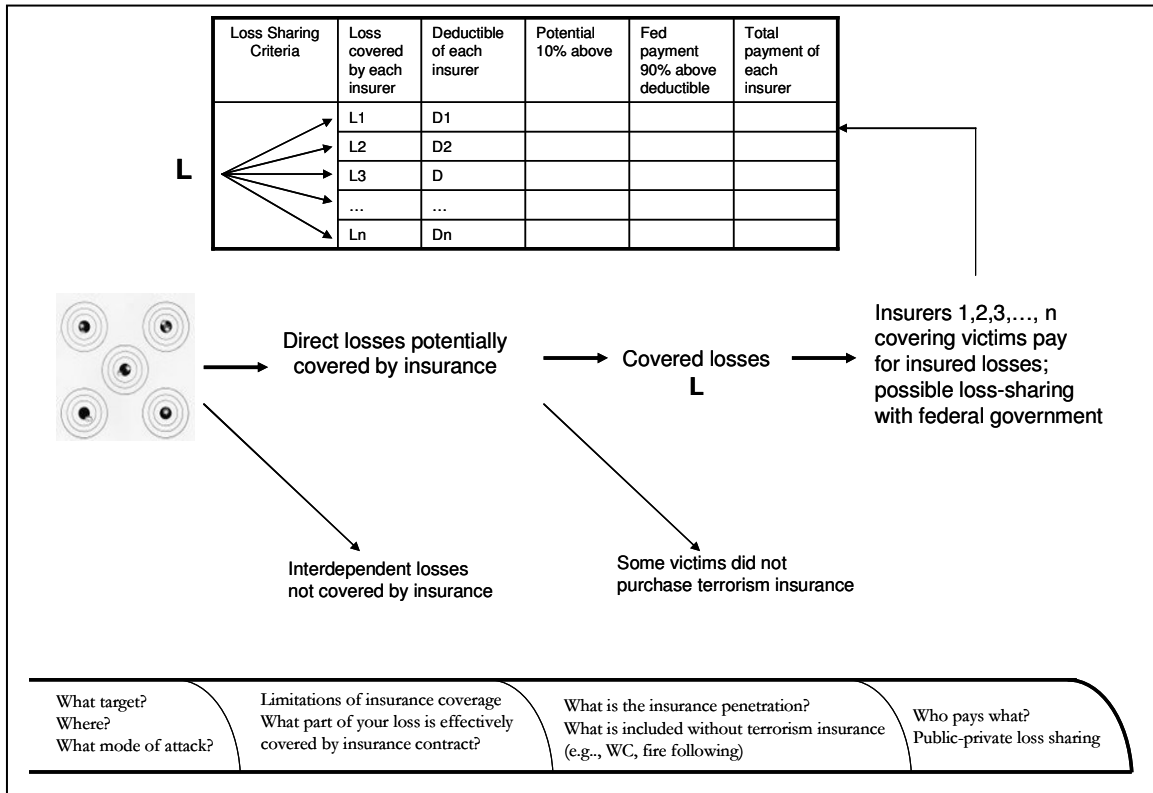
| Loss Sharing Criteria | Loss covered by each insurer | Deductible of each insurer | Potential 10% above | Fed payment 90% above deductible | Total payment of each insurer |
|---|---|---|---|---|---|
| | L1 | D1 | | | |
| | L2 | D2 | | | |
| | L3 | D | | | |
| | … | … | | | |
| | Ln | Dn | | | |

L

Direct losses potentially covered by insurance

Covered losses
L

Insurers 1,2,3,…, n covering victims pay for insured losses; possible loss-sharing with federal government

Interdependent losses not covered by insurance

Some victims did not purchase terrorism insurance

What target?
Where?
What mode of attack?

Limitations of insurance coverage
What part of your loss is effectively covered by insurance contract?

What is the insurance penetration?
What is included without terrorism insurance (e.g., WC, fire following)

Who pays what?
Public-private loss sharing